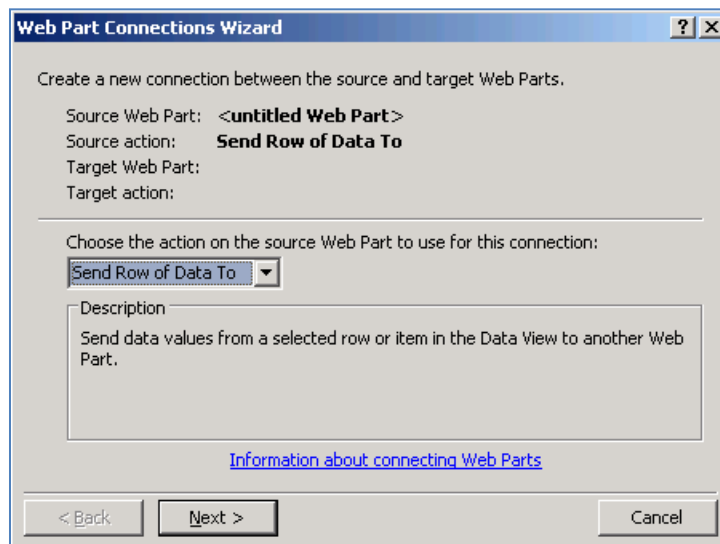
Web Part Connections Wizard

? X

Create a new connection between the source and target Web Parts.

Source Web Part: <untitled Web Part>
Source action: Send Row of Data To
Target Web Part:
Target action:

Choose the action on the source Web Part to use for this connection:

Send Row of Data To

Description

Send data values from a selected row or item in the Data View to another Web Part.

Information about connecting Web Parts

< Back

Next >

Cancel